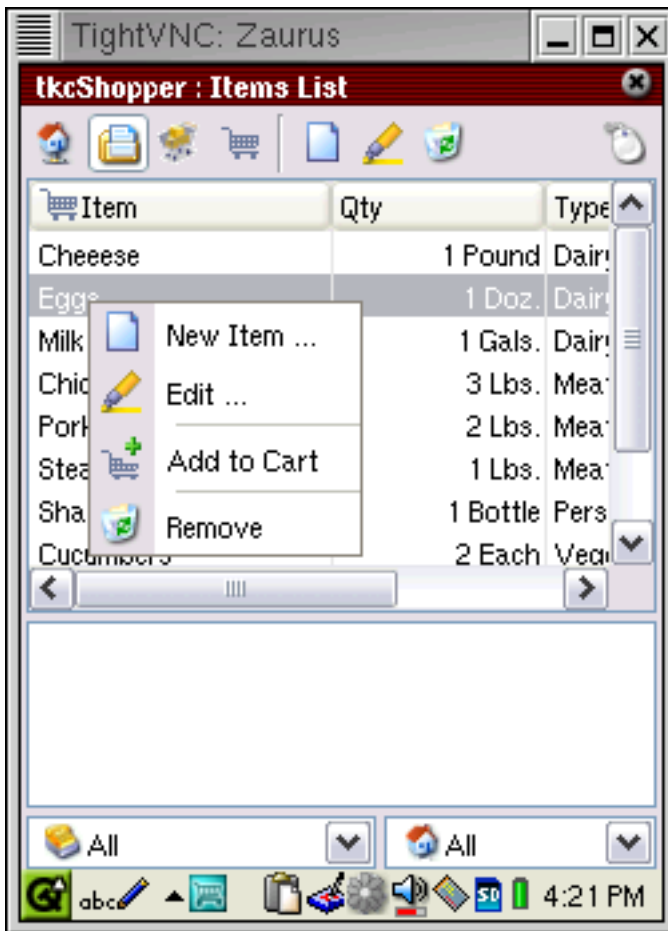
TightVNC: Zaurus

tkcShopper : Items List

| Item | Qty | Type |
|---|---|---|
| Cheeese | 1 Pound | Dair |
| Eggs | 1 Doz. | Dair |
| Milk | 1 Gals. | Dair |
| Chic | 3 Lbs. | Mea |
| Pork | 2 Lbs. | Mea |
| Stea | 1 Lbs. | Mea |
| Sha | 1 Bottle | Pers |
| Cucumbers | 2 Each | Veg |

New Item ...
Edit ...
Add to Cart
Remove

All
All

abc
SD
4:21 PM